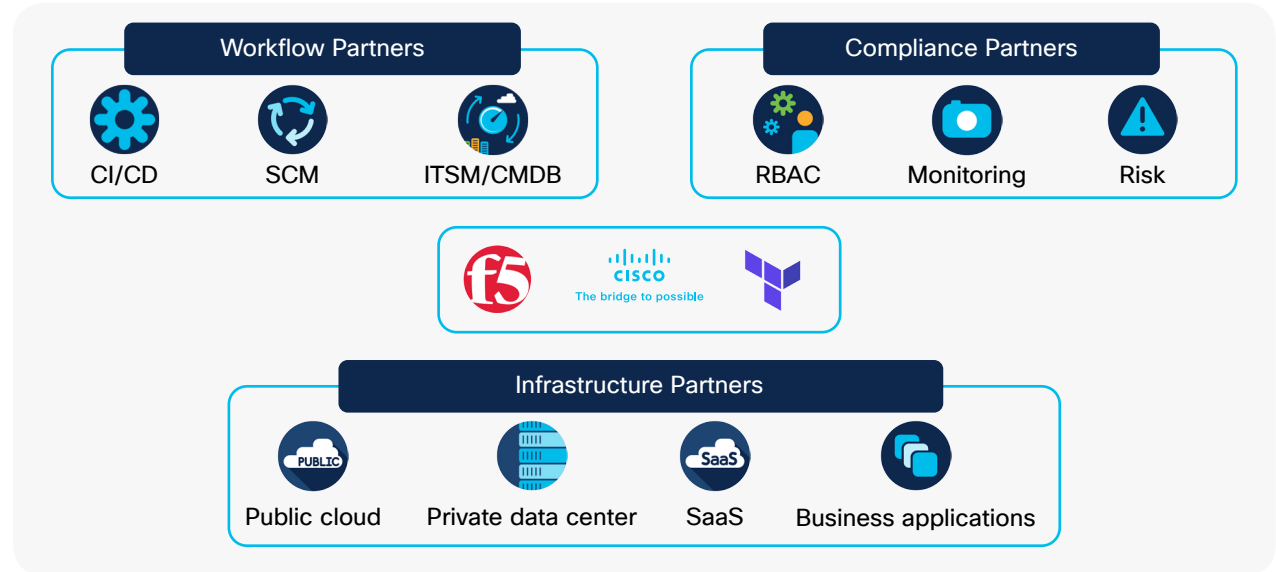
Workflow Partners

CI/CD

SCM

ITSM/CMDB

Compliance Partners

RBAC

Monitoring

Risk

f5

CISCO
The bridge to possible

Infrastructure Partners

PUBLIC
Public cloud

Private data center

SaaS
SaaS

Business applications